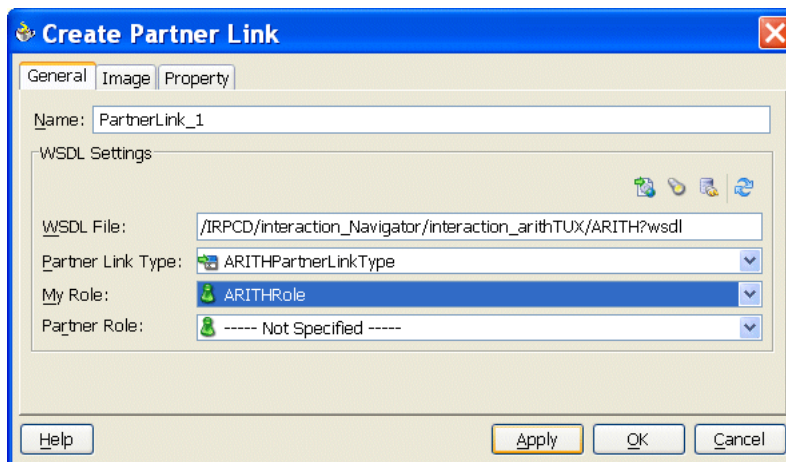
Create Partner Link

General | Image | Property

Name: PartnerLink_1

WSDL Settings

WSDL File: /IRPCD/interaction_Navigator/interaction_arithTUX/ARITH?wsdl

Partner Link Type: ARITHPartnerLinkType

My Role: ARITHRole

Partner Role: ----- Not Specified -----

Help

Apply

OK

Cancel